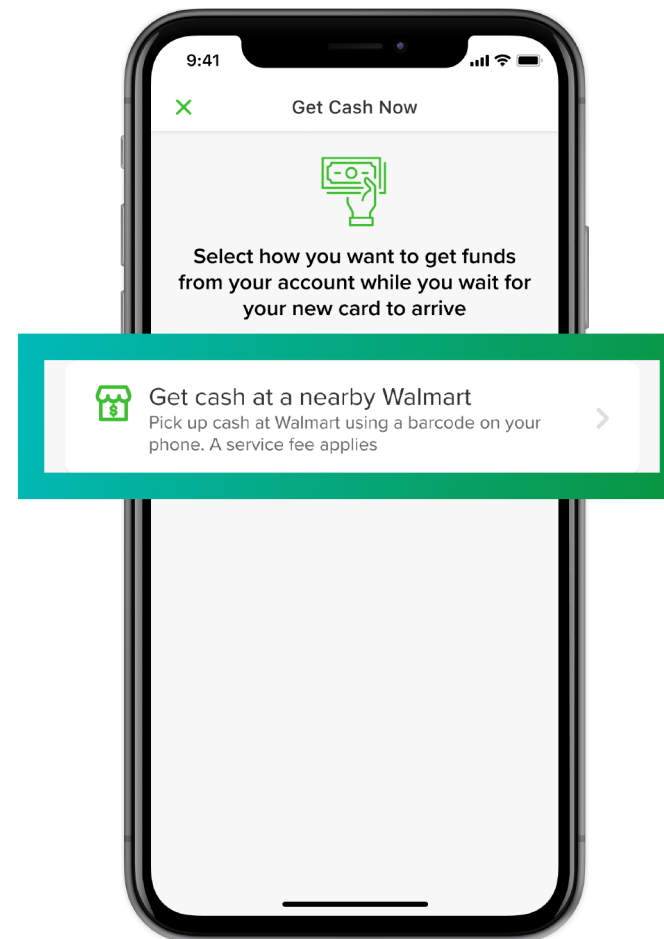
9:41

Get Cash Now

Select how you want to get funds from your account while you wait for your new card to arrive

Get cash at a nearby Walmart
Pick up cash at Walmart using a barcode on your phone. A service fee applies